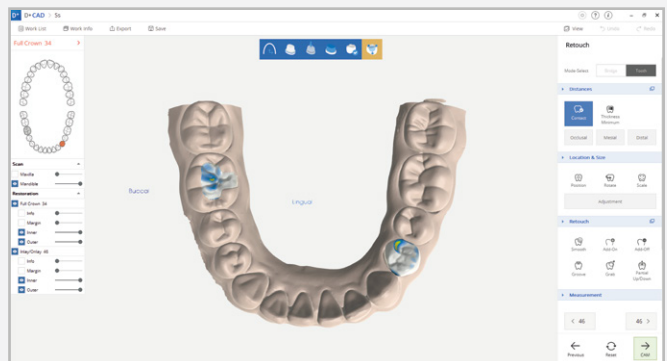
D+CAD > 5s

Work List
Work Info
Export
Save

View
Undo
Redo

Full Crown 34

Scan
Maxilla
Mandible

Restoration
Full Crown 34
Info
Margin
Inner
Outer
Inlay/Onlay 46
Info
Margin
Inner
Outer

Buccal
Lingual

Retouch

Mode Select
Bridge
Tooth

Distances
Contact
Thickness Minimum
Occlusal
Mesial
Distal

Location & Size
Position
Rotate
Scale
Adjustment

Retouch
Smooth
Add On
Add Off
Groove
Grab
Partial Up/Down

Measurement

< 46
46 >

Previous
Reset
CAM